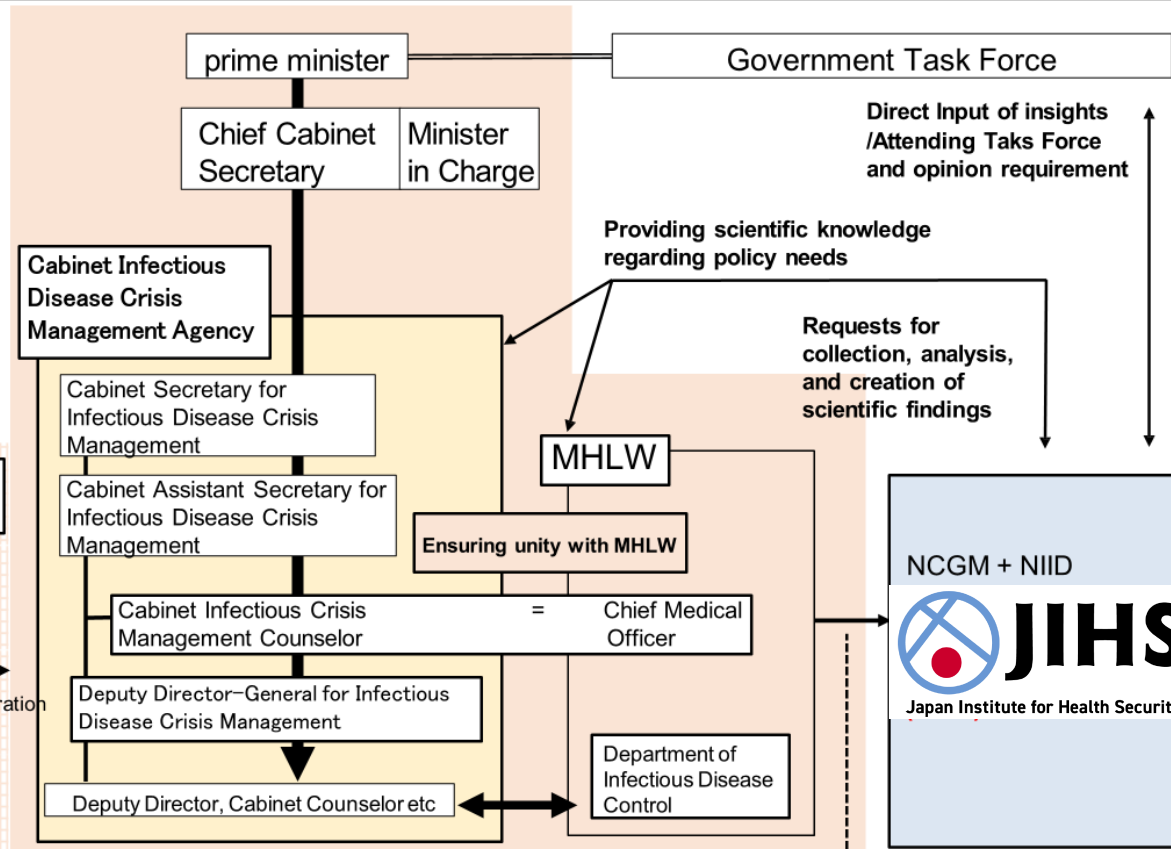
prime minister

Government Task Force

Direct Input of insights /Attending Taks Force and opinion requirement

Chief Cabinet Secretary

Minister in Charge

Providing scientific knowledge regarding policy needs

Cabinet Infectious Disease Crisis Management Agency

Requests for collection, analysis, and creation of scientific findings

Cabinet Secretary for Infectious Disease Crisis Management

MHLW

Cabinet Assistant Secretary for Infectious Disease Crisis Management

Ensuring unity with MHLW

NCGM + NIID

Cabinet Infectious Crisis Management Counselor = Chief Medical Officer

JIHS

Japan Institute for Health Securit

ration

Deputy Director-General for Infectious Disease Crisis Management

Department of Infectious Disease Control

Deputy Director, Cabinet Counselor etc